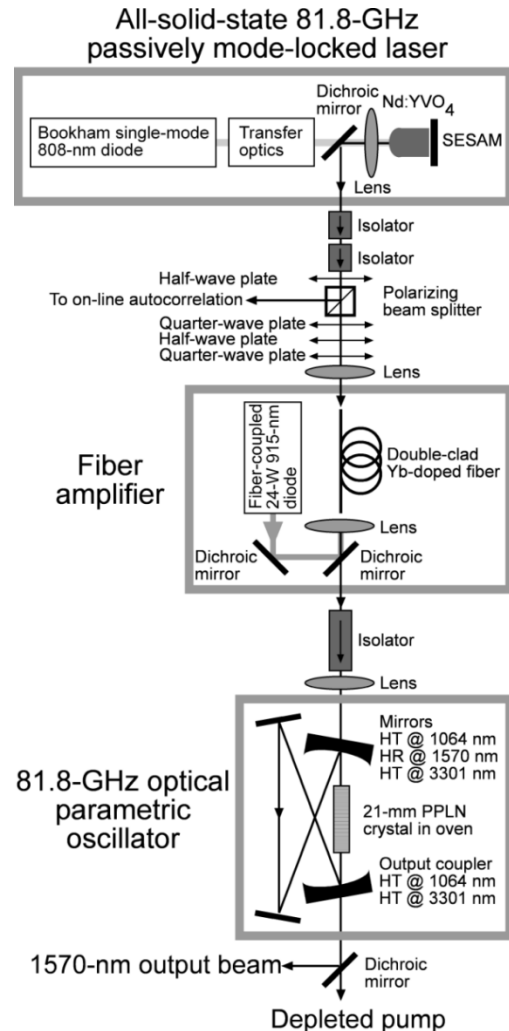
All-solid-state 81.8-GHz passively mode-locked laser

Dichroic mirror

Nd:YVO$_4$

Bookham single-mode 808-nm diode

Transfer optics

SESAM

Lens

Isolator

Isolator

Half-wave plate

To on-line autocorrelation

Polarizing beam splitter

Quarter-wave plate

Half-wave plate

Quarter-wave plate

Lens

Fiber amplifier

Fiber-coupled 24-W 915-nm diode

Double-clad Yb-doped fiber

Lens

Dichroic mirror

Dichroic mirror

Isolator

Lens

81.8-GHz optical parametric oscillator

Mirrors
HT @ 1064 nm
HR @ 1570 nm
HT @ 3301 nm

21-mm PPLN crystal in oven

Output coupler
HT @ 1064 nm
HT @ 3301 nm

1570-nm output beam

Dichroic mirror

Depleted pump